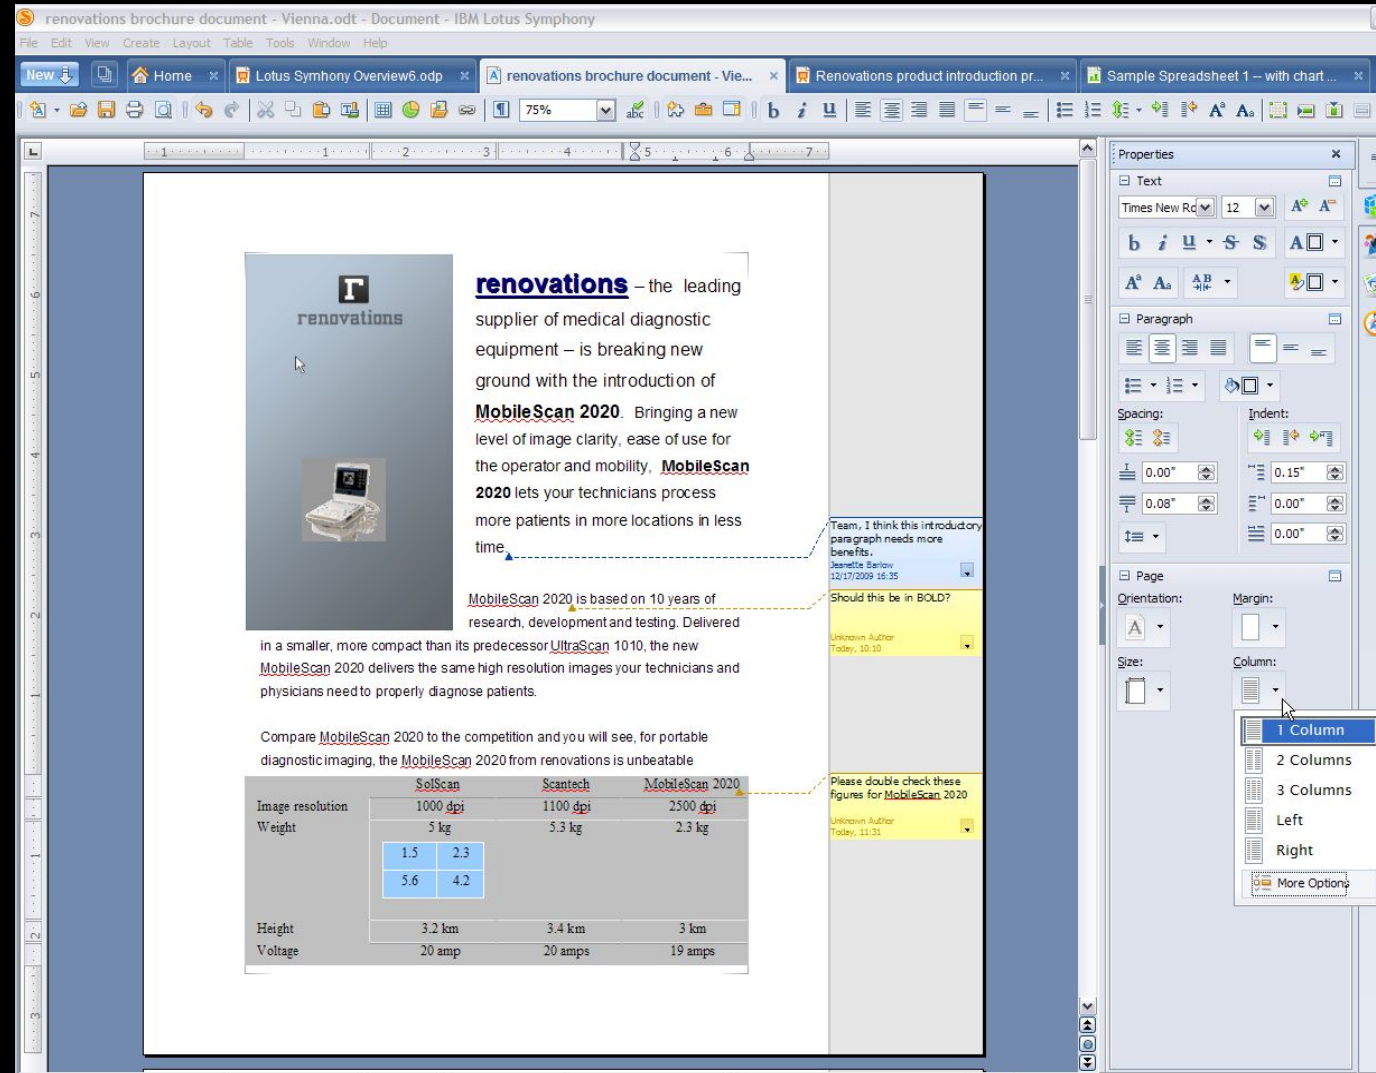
renovations brochure document - Vienna.odt - Document - IBM Lotus Symphony

File Edit View Create Layout Table Tools Window Help

New | Home | Lotus Symhony Overview6.odp | renovations brochure document - Vie... | Renovations product introduction pr... | Sample Spreadsheet 1 -- with chart ...

75%

renovations

**renovations** – the leading supplier of medical diagnostic equipment – is breaking new ground with the introduction of **MobileScan 2020**. Bringing a new level of image clarity, ease of use for the operator and mobility, **MobileScan 2020** lets your technicians process more patients in more locations in less time.

MobileScan 2020 is based on 10 years of research, development and testing. Delivered in a smaller, more compact than its predecessor UltraScan 1010, the new MobileScan 2020 delivers the same high resolution images your technicians and physicians need to properly diagnose patients.

Compare MobileScan 2020 to the competition and you will see, for portable diagnostic imaging, the MobileScan 2020 from renovations is unbeatable

| | SolScan | Scantech | MobileScan 2020 |
|---|---|---|---|
| Image resolution | 1000 dpi | 1100 dpi | 2500 dpi |
| Weight | 5 kg | 5.3 kg | 2.3 kg |
| | 1.5 2.3 / 5.6 4.2 | | |
| Height | 3.2 km | 3.4 km | 3 km |
| Voltage | 20 amp | 20 amps | 19 amps |

Team, I think this introductory paragraph needs more benefits.
Jeanette Barlow
12/17/2009 16:35

Should this be in BOLD?
Unknown Author
Today, 10:10

Please double check these figures for MobileScan 2020
Unknown Author
Today, 11:31

Properties
Text
Times New Ro 12
Paragraph
Spacing: Indent:
0.00" 0.15"
0.08" 0.00"
0.00"
Page
Orientation: Margin:
Size: Column:
1 Column
2 Columns
3 Columns
Left
Right
More Options